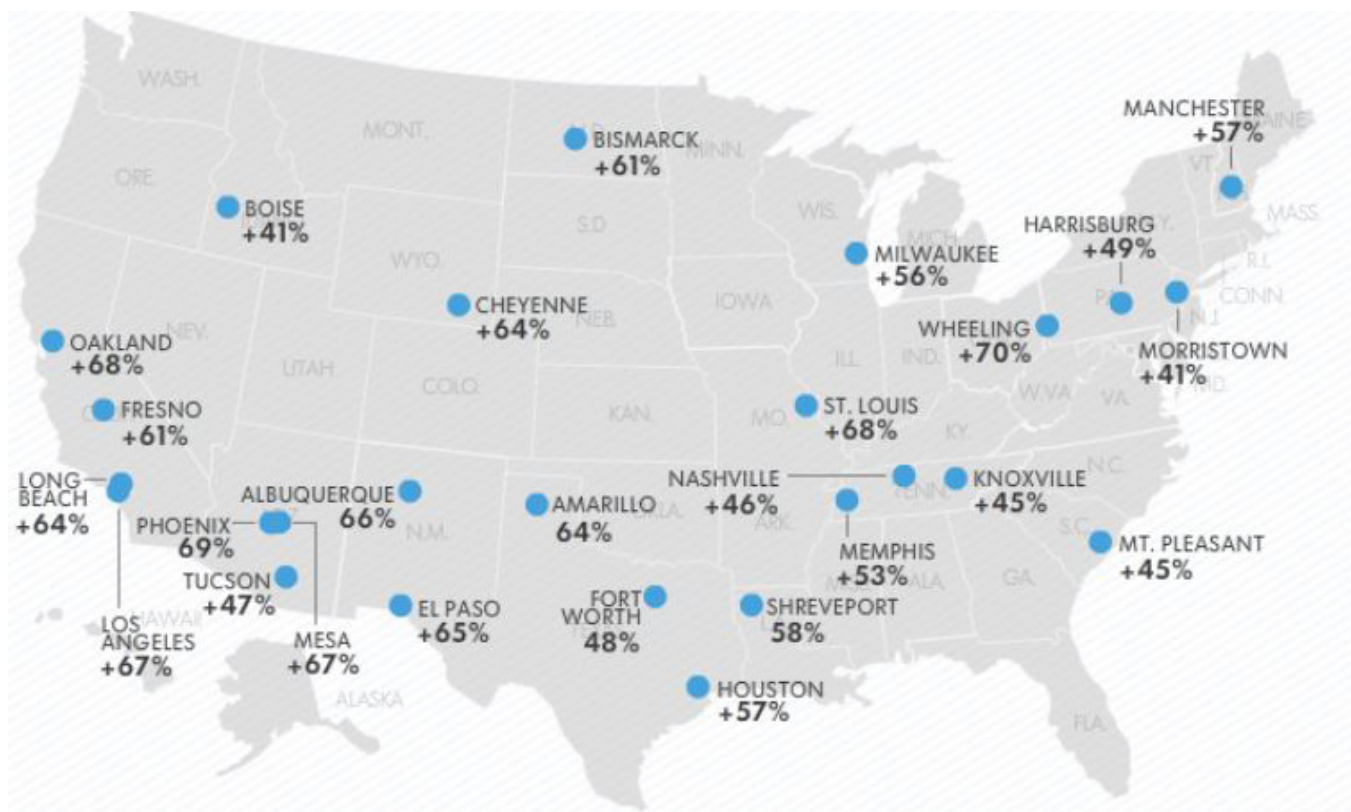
WASH.
MONT.
BISMARCK
+61%
MINN.
MANCHESTER
+57%
MAINE
VT.
ORE.
BOISE
+41%
S.D.
WIS.
MICH.
MASS.
HARRISBURG
+49%
WYO.
MILWAUKEE
+56%
R.I.
CHEYENNE
+64%
NEB.
IOWA
PA.
CONN.
N.J.
OAKLAND
+68%
NEV.
WHEELING
+70%
MORRISTOWN
+41%
UTAH
ILL.
IND.
COLO.
W.VA.
VA.
MD.
FRESNO
+61%
KAN.
MO.
ST. LOUIS
+68%
KY.
N.C.
LONG BEACH
+64%
ALBUQUERQUE
66%
AMARILLO
64%
NASHVILLE
+46%
TENN.
KNOXVILLE
+45%
PHOENIX
69%
N.M.
OKLA.
ARK.
S.C.
MT. PLEASANT
+45%
MEMPHIS
+53%
TUCSON
+47%
MISS.
ALA.
GA.
LOS ANGELES
+67%
HAWAII
EL PASO
+65%
FORT WORTH
48%
SHREVEPORT
58%
MESA
+67%
ALASKA
HOUSTON
+57%
FLA.